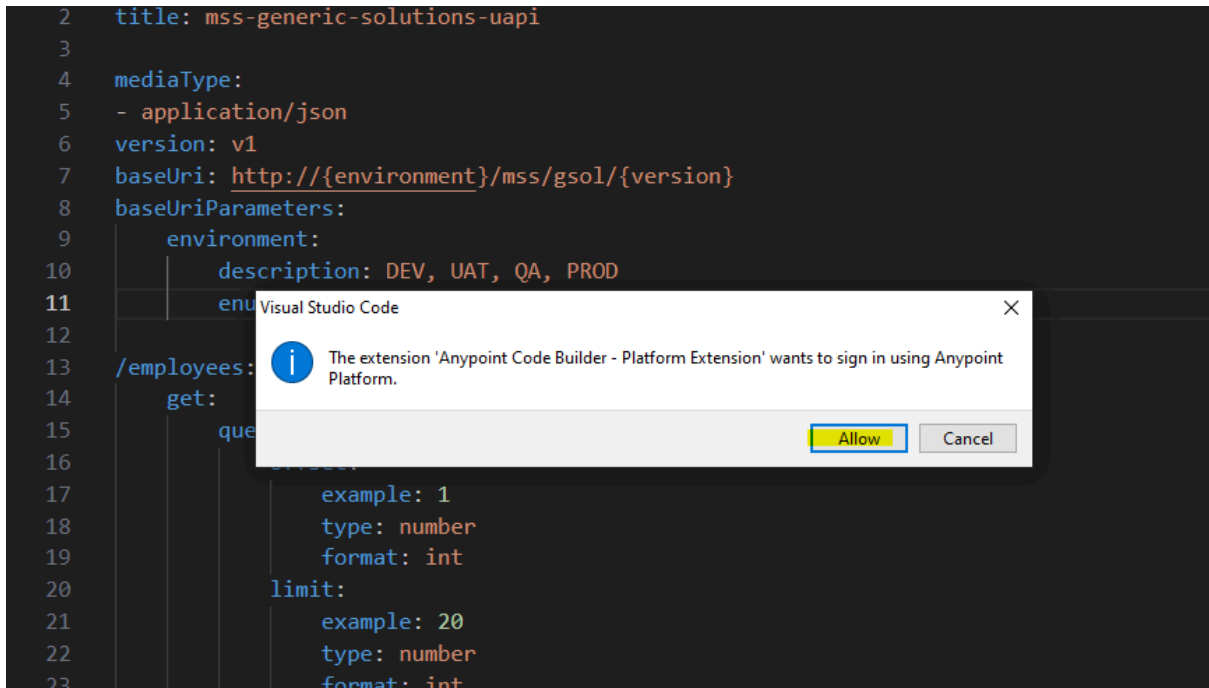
2 title: mss-generic-solutions-uapi
3
4 mediaType:
5 - application/json
6 version: v1
7 baseUri: http://{environment}/mss/gsol/{version}
8 baseUriParameters:
9 environment:
10 description: DEV, UAT, QA, PROD
11 enu
12
13 /employees:
14 get:
15 que
16 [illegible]
17 example: 1
18 type: number
19 format: int
20 limit:
21 example: 20
22 type: number
23 format: int

Visual Studio Code

The extension 'Anypoint Code Builder - Platform Extension' wants to sign in using Anypoint Platform.

Allow Cancel